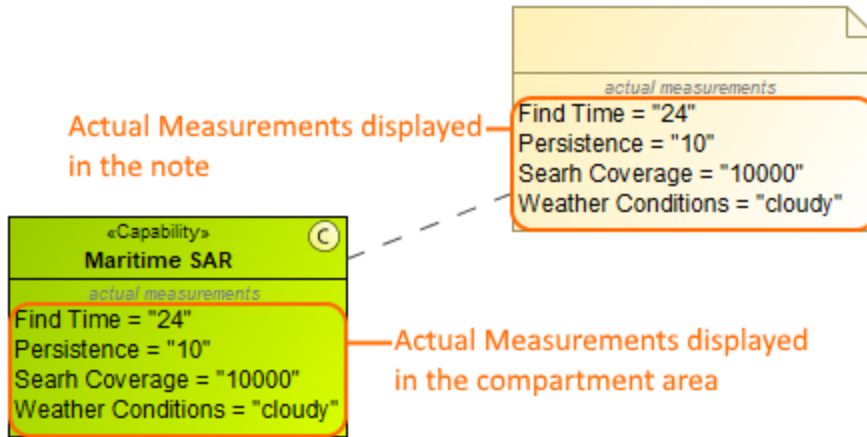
actual measurements
Find Time = "24"
Persistence = "10"
Searh Coverage = "10000"
Weather Conditions = "cloudy"

Actual Measurements displayed in the note

«Capability»
Maritime SAR
C

actual measurements
Find Time = "24"
Persistence = "10"
Searh Coverage = "10000"
Weather Conditions = "cloudy"

Actual Measurements displayed in the compartment area